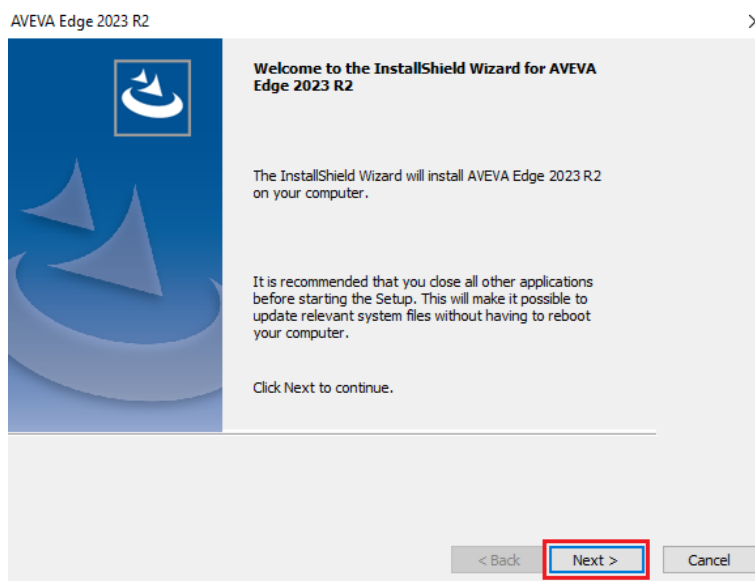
AVEVA Edge 2023 R2

Welcome to the InstallShield Wizard for AVEVA Edge 2023 R2

The InstallShield Wizard will install AVEVA Edge 2023 R2 on your computer.

It is recommended that you close all other applications before starting the Setup. This will make it possible to update relevant system files without having to reboot your computer.

Click Next to continue.

< Back

Next >

Cancel